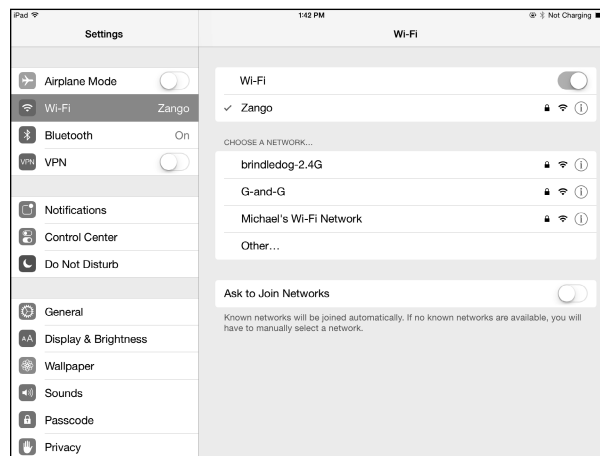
iPad
1:42 PM
Not Charging

Settings

Airplane Mode
Wi-Fi Zango
Bluetooth On
VPN VPN

Notifications
Control Center
Do Not Disturb

General
AA Display & Brightness
Wallpaper
Sounds
Passcode
Privacy

Wi-Fi

Wi-Fi
✓ Zango

CHOOSE A NETWORK...
brindledog-2.4G
G-and-G
Michael's Wi-Fi Network
Other...

Ask to Join Networks
Known networks will be joined automatically. If no known networks are available, you will have to manually select a network.